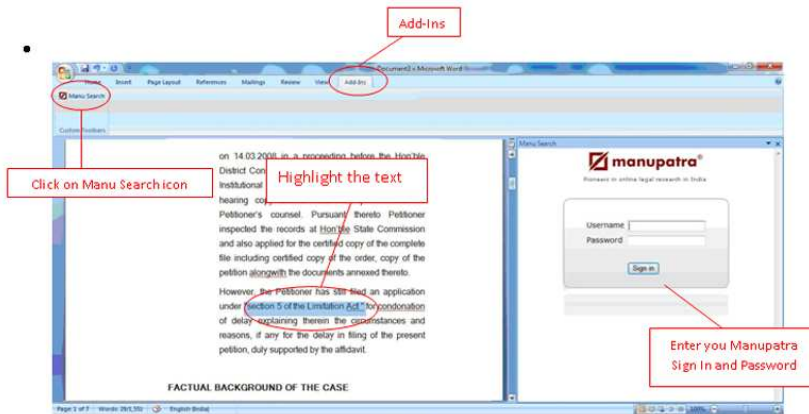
Add-Ins

•

Document2 - Microsoft Word

Home Insert Page Layout References Mailings Review View Add-Ins

Manu Search

Custom Toolbars

Click on Manu Search icon

Highlight the text

on 14.03.2008 in a proceeding before the Hon'ble District Con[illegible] Institutional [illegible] hearing cop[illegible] Petitioner's counsel. Pursuant thereto Petitioner inspected the records at Hon'ble State Commission and also applied for the certified copy of the complete file including certified copy of the order, copy of the petition alongwith the documents annexed thereto.

However, the Petitioner has still filed an application under Section 5 of the Limitation Act " for condonation of delay explaining therein the circumstances and reasons, if any for the delay in filing of the present petition, duly supported by the affidavit.

FACTUAL BACKGROUND OF THE CASE

Manu Search

manupatra®

Pioneers in online legal research in India

Username

Password

Sign in

Enter you Manupatra Sign In and Password

Page 1 of 7 Words: 39/1,552 English (India)